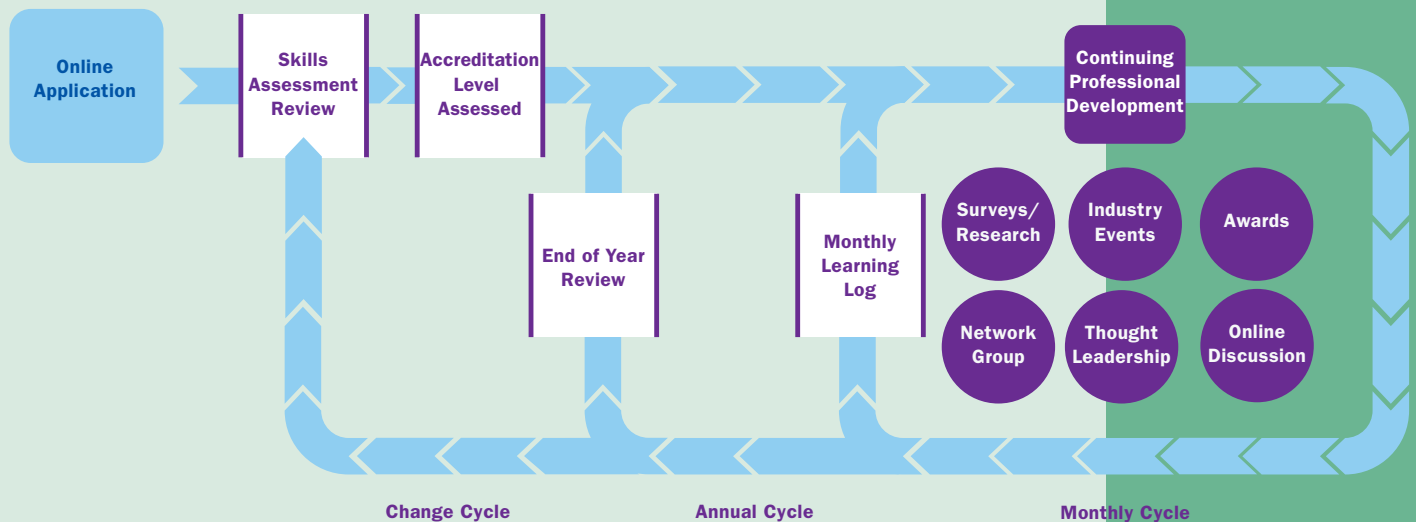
Online Application

Skills Assessment Review

Accreditation Level Assessed

Continuing Professional Development

End of Year Review

Monthly Learning Log

Surveys/ Research

Industry Events

Awards

Network Group

Thought Leadership

Online Discussion

Change Cycle

Annual Cycle

Monthly Cycle